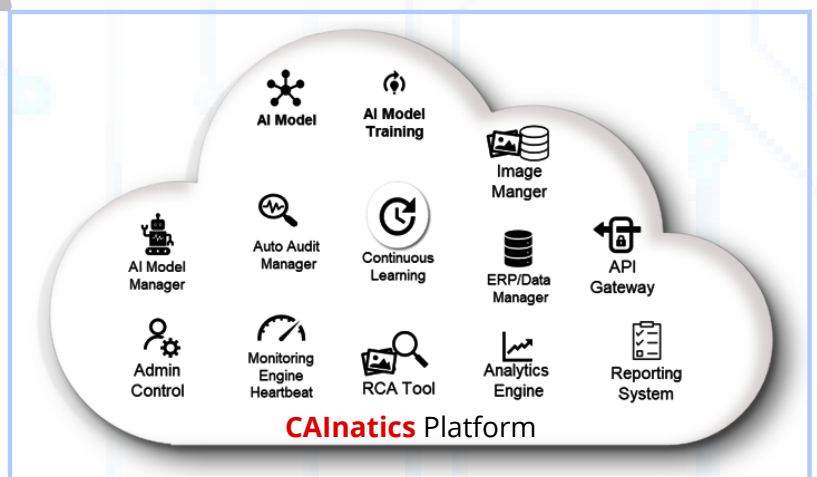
AI Model

AI Model Training

Image Manger

AI Model Manager

Auto Audit Manager

Continuous Learning

ERP/Data Manager

API Gateway

Admin Control

Monitoring Engine Heartbeat

RCA Tool

Analytics Engine

Reporting System

CAInatics Platform